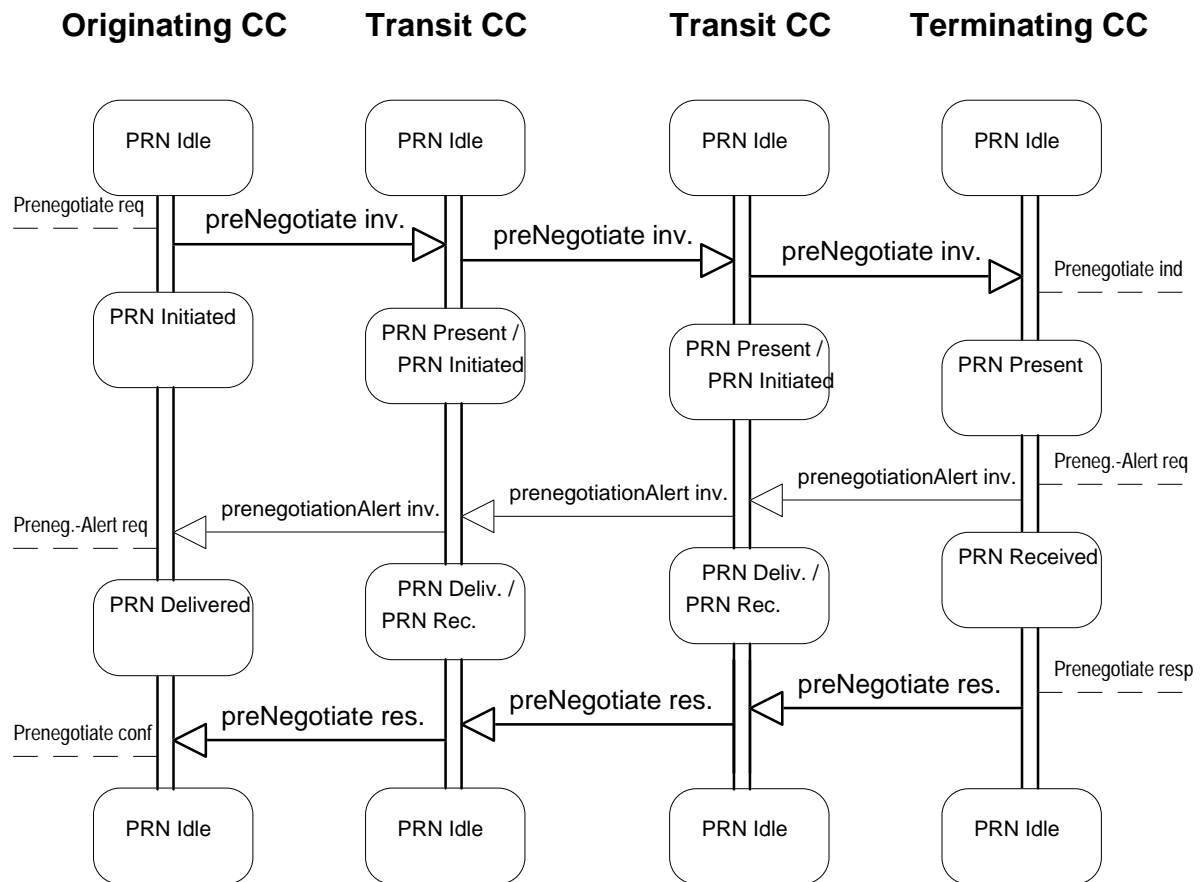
Originating CC Transit CC Transit CC Terminating CC

PRN Idle

PRN Idle

PRN Idle

PRN Idle

Prenegotiate req

preNegotiate inv.

preNegotiate inv.

preNegotiate inv.

Prenegotiate ind

PRN Initiated

PRN Present / PRN Initiated

PRN Present / PRN Initiated

PRN Present

Preneg.-Alert req

prenegotiationAlert inv.

prenegotiationAlert inv.

prenegotiationAlert inv.

Preneg.-Alert req

PRN Delivered

PRN Deliv. / PRN Rec.

PRN Deliv. / PRN Rec.

PRN Received

Prenegotiate resp

preNegotiate res.

preNegotiate res.

preNegotiate res.

Prenegotiate conf

PRN Idle

PRN Idle

PRN Idle

PRN Idle